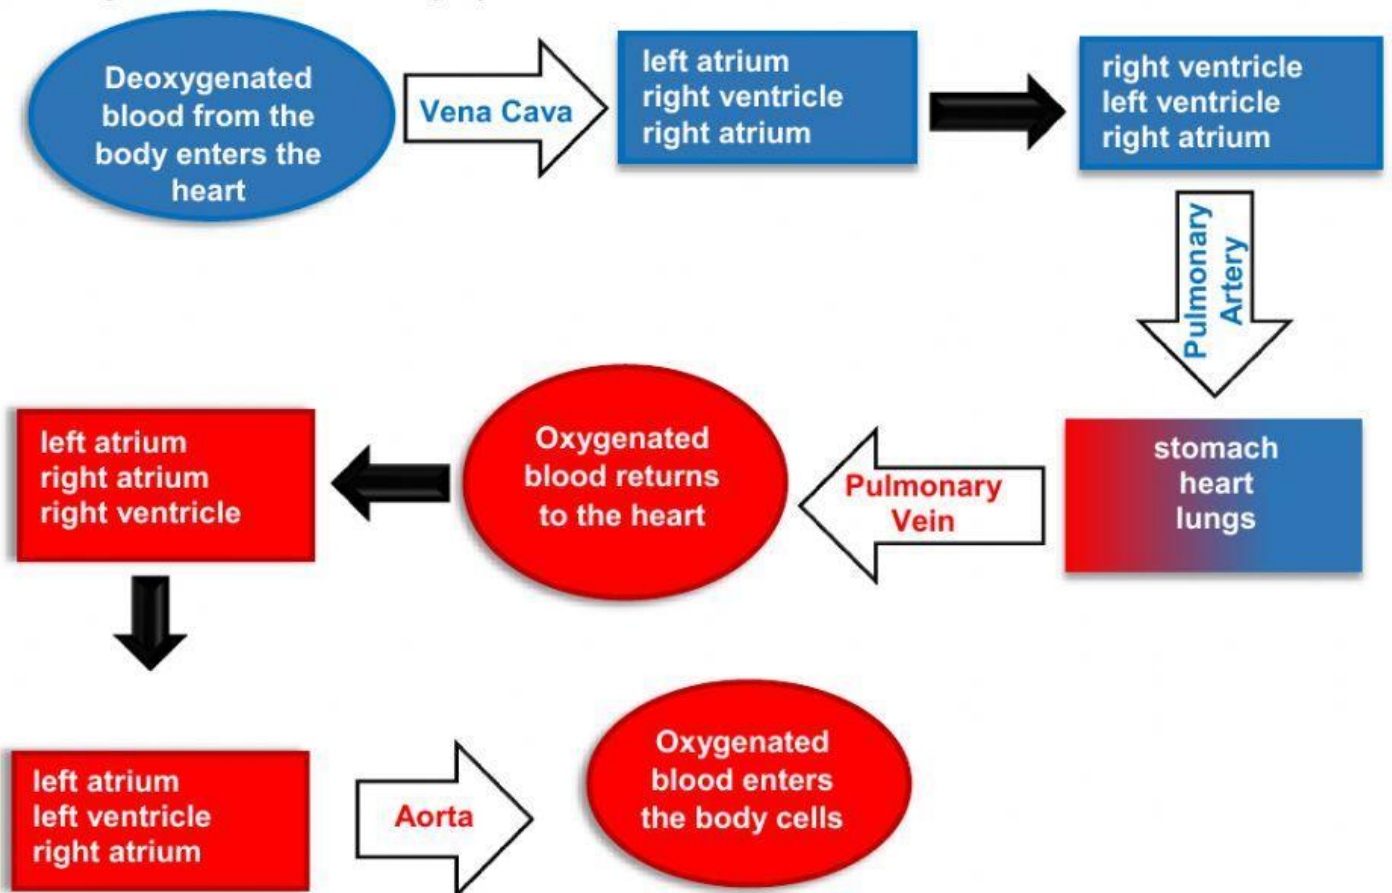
Deoxygenated blood from the body enters the heart

Vena Cava

left atrium
right ventricle
right atrium

right ventricle
left ventricle
right atrium

Pulmonary Artery

stomach
heart
lungs

Pulmonary Vein

Oxygenated blood returns to the heart

left atrium
right atrium
right ventricle

left atrium
left ventricle
right atrium

Aorta

Oxygenated blood enters the body cells